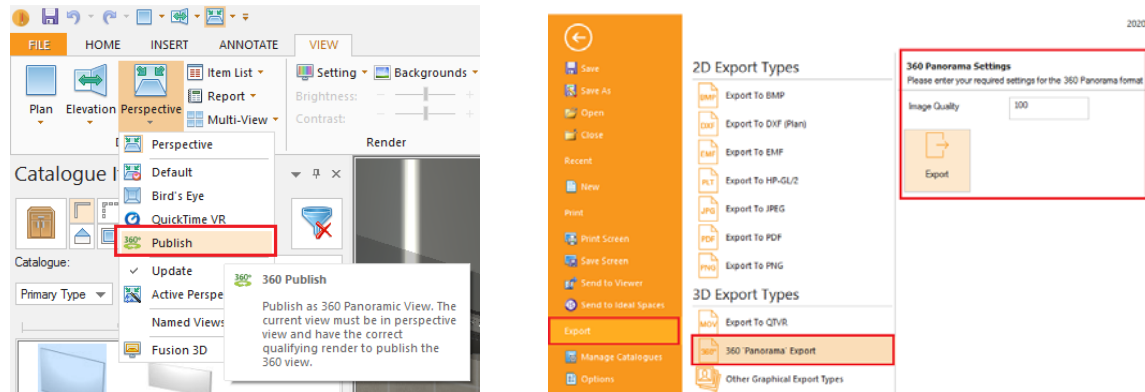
FILE HOME INSERT ANNOTATE VIEW

Plan Elevation Perspective Item List Report Multi-View Setting Backgrounds Brightness: Contrast: Render

Perspective
Default
Bird's Eye
QuickTime VR
Publish
Update
Active Perspe
Named Views
Fusion 3D

Catalogue I
Catalogue:
Primary Type

360 Publish
Publish as 360 Panoramic View. The current view must be in perspective view and have the correct qualifying render to publish the 360 view.

2020

Save
Save As
Open
Close
Recent
New
Print
Print Screen
Save Screen
Send to Viewer
Send to Ideal Spaces
Export
Manage Catalogues
Options

2D Export Types
Export To BMP
Export To DXF (Plan)
Export To EMF
Export To HP-GL/2
Export To JPEG
Export To PDF
Export To PNG
3D Export Types
Export To QTVR
360 'Panorama' Export
Other Graphical Export Types

360 Panorama Settings
Please enter your required settings for the 360 Panorama format
Image Quality 100
Export